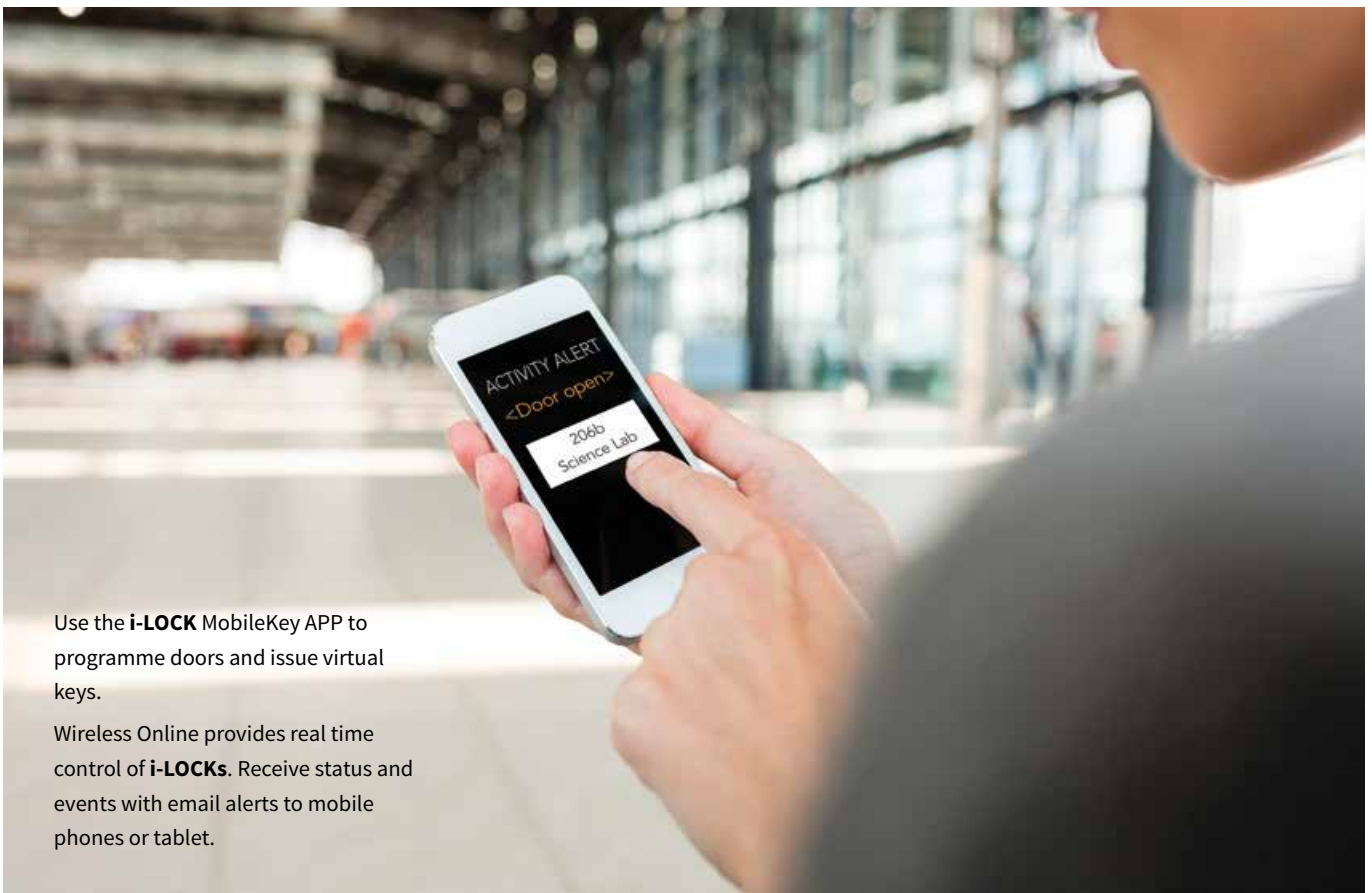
ACTIVITY ALERT
<Door open>
206b
Science Lab

Use the **i-LOCK** MobileKey APP to programme doors and issue virtual keys.

Wireless Online provides real time control of **i-LOCKs**. Receive status and events with email alerts to mobile phones or tablet.